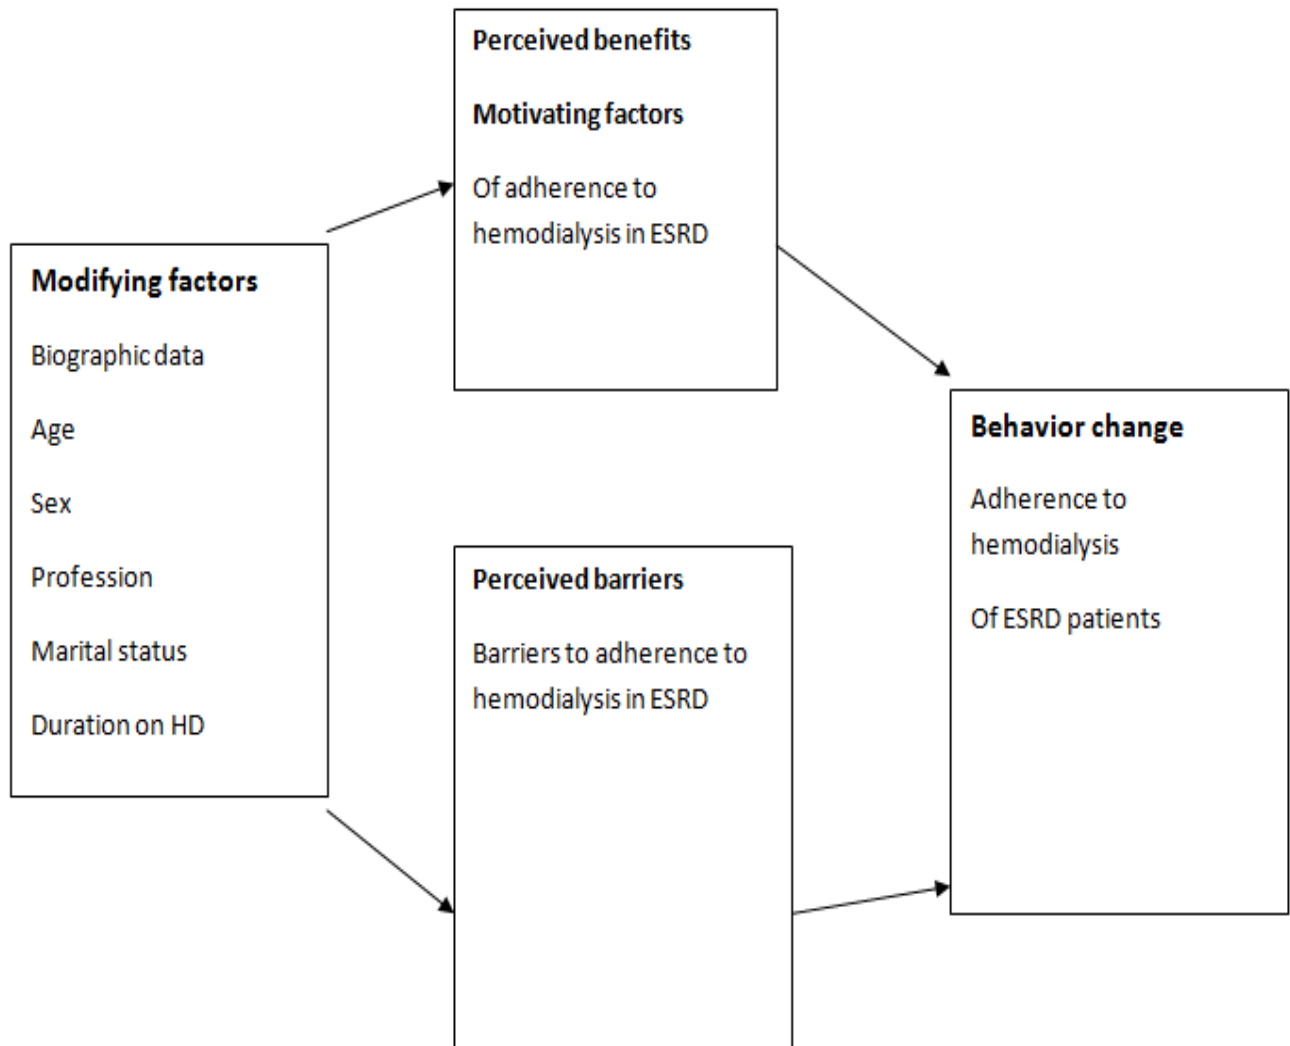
Perceived benefits

Motivating factors

Of adherence to hemodialysis in ESRD

Modifying factors

Biographic data

Age

Sex

Profession

Marital status

Duration on HD

Behavior change

Adherence to hemodialysis

Of ESRD patients

Perceived barriers

Barriers to adherence to hemodialysis in ESRD